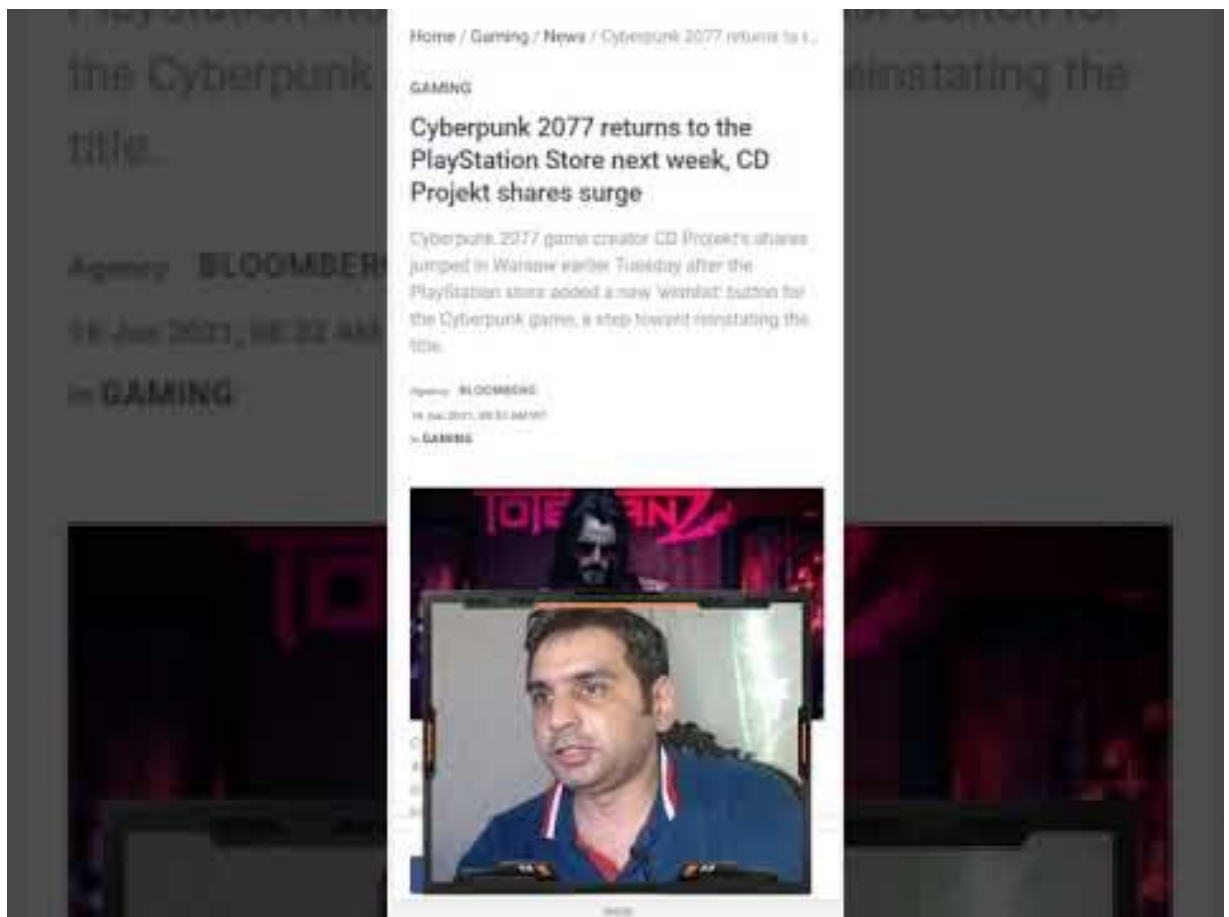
Home / Gaming / News / Cyberpunk 2077 returns to t...

GAMING

Cyberpunk 2077 returns to the PlayStation Store next week, CD Projekt shares surge

Cyberpunk 2077 game creator CD Projekt's shares jumped in Warsaw earlier Tuesday after the PlayStation store added a new 'wishlist' button for the Cyberpunk game, a step toward reinstating the title.

Agency BLOOMBERG

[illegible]

in GAMING

TOTE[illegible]NZ